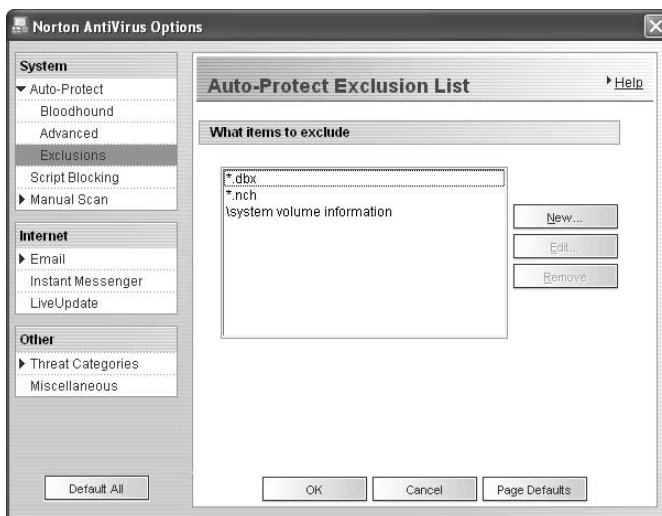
Norton AntiVirus Options

System
Auto-Protect
Bloodhound
Advanced
Exclusions
Script Blocking
Manual Scan

Internet
Email
Instant Messenger
LiveUpdate

Other
Threat Categories
Miscellaneous

Default All

Auto-Protect Exclusion List

Help

What items to exclude

*.dbx
*.nch
\system volume information

New...
Edit...
Remove

OK
Cancel
Page Defaults